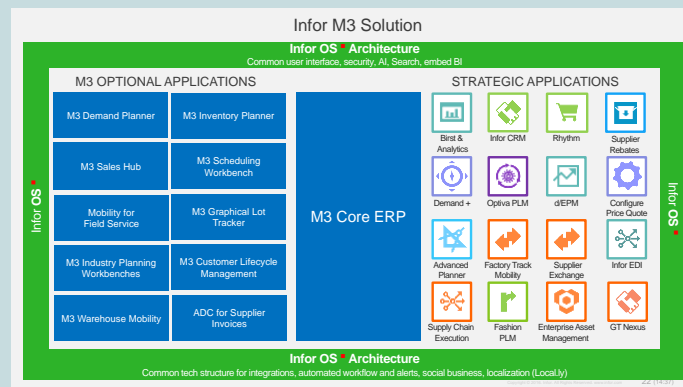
Infor M3 Solution

Infor OS Architecture
Common user interface, security, AI, Search, embed BI

M3 OPTIONAL APPLICATIONS

M3 Demand Planner

M3 Inventory Planner

M3 Sales Hub

M3 Scheduling Workbench

Mobility for Field Service

M3 Graphical Lot Tracker

M3 Industry Planning Workbenches

M3 Customer Lifecycle Management

M3 Warehouse Mobility

ADC for Supplier Invoices

M3 Core ERP

STRATEGIC APPLICATIONS

Birst & Analytics

Infor CRM

Rhythm

Supplier Rebates

Demand +

Optiva PLM

d/EPM

Configure Price Quote

Advanced Planner

Factory Track Mobility

Supplier Exchange

Infor EDI

Supply Chain Execution

Fashion PLM

Enterprise Asset Management

GT Nexus

Infor OS

Infor OS

Infor OS Architecture
Common tech structure for integrations, automated workflow and alerts, social business, localization (Local.ly)

22